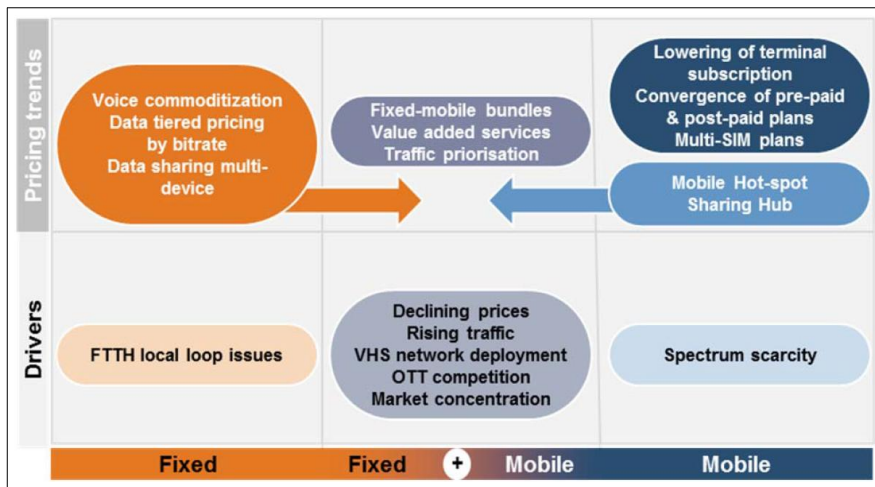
Pricing trends

Voice commoditization
Data tiered pricing by bitrate
Data sharing multi-device

Fixed-mobile bundles
Value added services
Traffic priorisation

Lowering of terminal subscription
Convergence of pre-paid & post-paid plans
Multi-SIM plans

Mobile Hot-spot
Sharing Hub

Drivers

FTTH local loop issues

Declining prices
Rising traffic
VHS network deployment
OTT competition
Market concentration

Spectrum scarcity

Fixed

Fixed + Mobile

Mobile